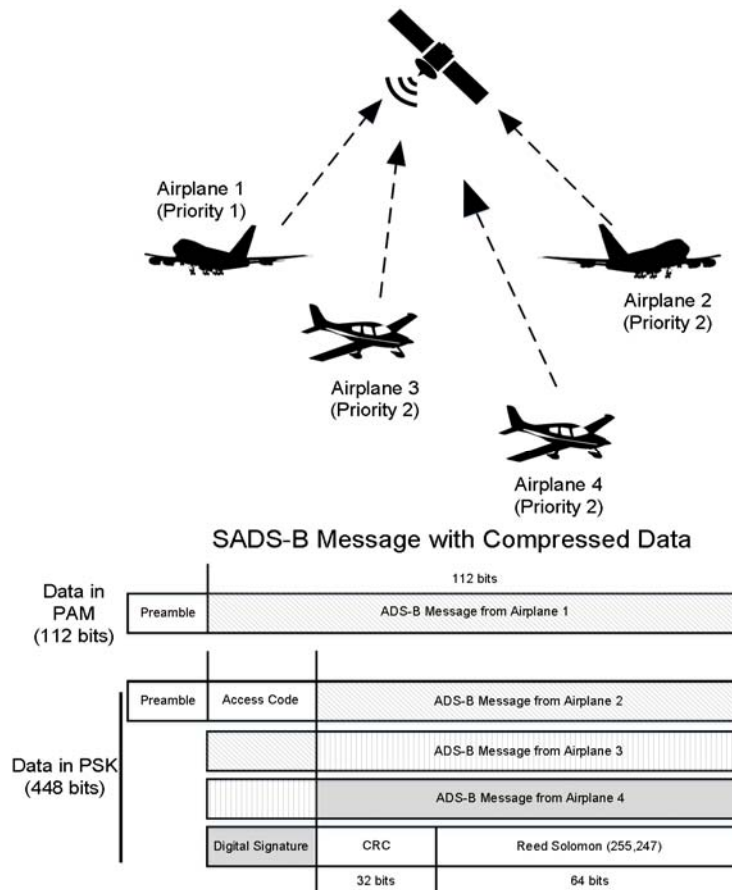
Airplane 1
(Priority 1)

Airplane 2
(Priority 2)

Airplane 3
(Priority 2)

Airplane 4
(Priority 2)

SADS-B Message with Compressed Data

Data in PAM (112 bits)

112 bits

Preamble

ADS-B Message from Airplane 1

Data in PSK (448 bits)

Preamble

Access Code

ADS-B Message from Airplane 2

ADS-B Message from Airplane 3

ADS-B Message from Airplane 4

Digital Signature

CRC

Reed Solomon (255,247)

32 bits

64 bits